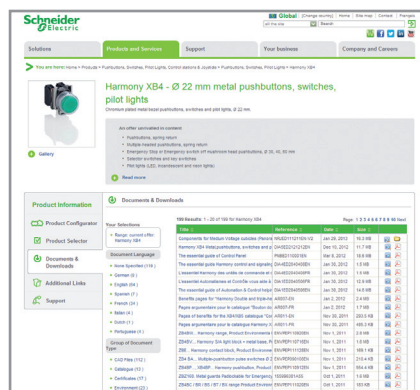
Schneider Electric

Global [Change country] | Home | Site map | Contact | Français

all the site | Search

Solutions | Products and Services | Support | Your business | Company and Careers

You are here: Home > Products > Pushbuttons, Switches, Pilot Lights, Control stations & Joysticks > Pushbuttons, Switches, Pilot Lights > Harmony XB4

Harmony XB4 - Ø 22 mm metal pushbuttons, switches, pilot lights

Chromium plated metal bezel pushbuttons, switches and pilot lights, Ø 22 mm.

An offer unrivalled in content:
• Pushbuttons, spring return
• Multiple-headed pushbuttons, spring return
• Emergency Stop or Emergency switch off mushroom head pushbuttons, Ø 30, 40, 60 mm
• Selector switches and key switches
• Pilot lights (LED, incandescent and neon lights)

Read more

Gallery

Product Information

Product Configurator

Product Selector

Documents & Downloads

Additional Links

Support

Documents & Downloads

Your Selections
• Range: current offer Harmony XB4

Document Language
• German (8)
• English (84)
• Spanish (7)
• French (24)
• Italian (4)
• Dutch (1)
• Portuguese (4)

Group of Document Type
• CAD Files (112)
• Catalogs (53)
• Certificates (37)
• Environment (22)

100 Results: 1 - 20 of 100 for Harmony XB4

Page 1 2 3 4 5 6 7 8 9 10 Next

| Title | Reference | Date | Size |
|---|---|---|---|
| Components for Medium Voltage substation (Renewable | MUE2011121101-12 | Jan 26, 2013 | 16.3 MB |
| Harmony XB4 Metal pushbuttons, switches and pilot | DIA5ED2121212EN | Dec 10, 2012 | 11.7 MB |
| The essential guide of Control Panel | PI0802110221EN | Mar 8, 2012 | 18.8 MB |
| The essential guide Harmony control and signalling | DIA5ED2040406EN | Jan 30, 2012 | 1.5 MB |
| L'essentiel Harmony des unités de commande et de | DIA5ED2040406FR | Jan 30, 2012 | 1.6 MB |
| L'essentiel Automatismes et Contrôle vous aide à | DIA5ED2040506FR | Jan 30, 2012 | 14.5 MB |
| L'essentiel Automatismes et Contrôle vous aide à | DIA5ED2040506FR | Jan 30, 2012 | 14.5 MB |
| Benefits pages for "Harmony Double and triple-headed | AR001-EN | Jan 2, 2012 | 2.4 MB |
| Pages arguments pour le catalogue "Boutons doubles et | AR001-FR | Jan 2, 2012 | 1.7 MB |
| Pages of benefits for the XB4/XB5 catalogue "Control | AR011-EN | Jan 2, 2012 | 283.5 KB |
| Pages arguments pour le catalogue Harmony XB4 | AR011-FR | Nov 30, 2011 | 495.0 KB |
| ZB4BVA... Harmony range, Product Environmental | ENVPEP110701EN | Nov 1, 2011 | 2.4 MB |
| ZB4BV... Harmony 'BA light block + metal base, Product | ENVPEP110702EN | Nov 1, 2011 | 1.8 MB |
| ZB6... Harmony contact block, Product Environmental | ENVPEP110703EN | Nov 1, 2011 | 166.1 KB |
| ZB4 BA... Multiple-pushbutton pulse and lights of | ENVPEP110704EN | Nov 1, 2011 | 210.4 KB |
| ZB4BAE... Metal guards Redundable for Emergency | 1009663614A5 | Nov 1, 2011 | 654.4 KB |
| ZB2 NB Metal guards Redundable for Emergency | 1009663614A5 | Oct 1, 2011 | 1.9 MB |
| ZB4BC / B5 / B6 / B7 / B8 range Product Environmental | ENVPEP110628EN | Oct 1, 2011 | 163 KB |